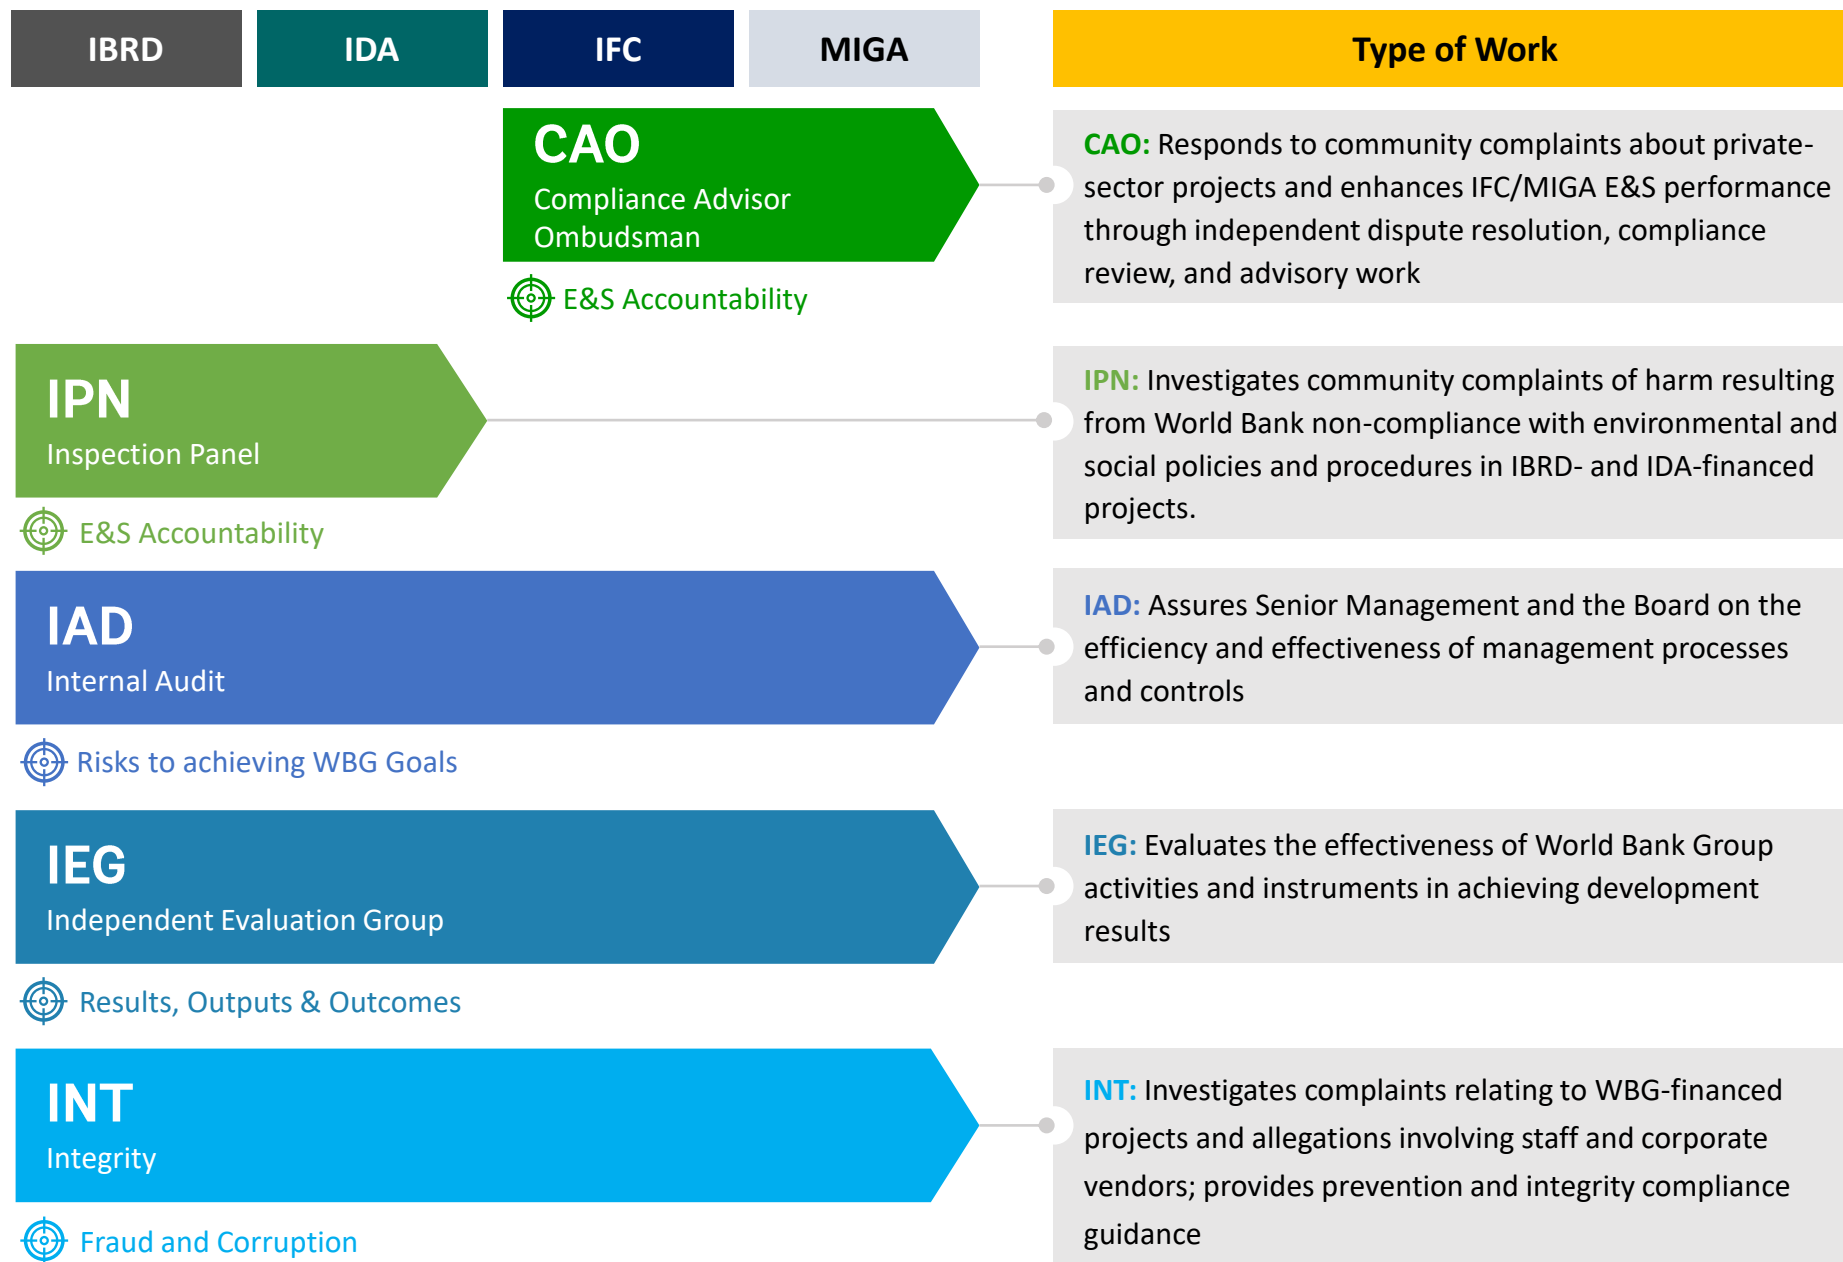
IBRD

IDA

IFC

MIGA

Type of Work

CAO
Compliance Advisor Ombudsman

E&S Accountability

CAO: Responds to community complaints about private-sector projects and enhances IFC/MIGA E&S performance through independent dispute resolution, compliance review, and advisory work

IPN
Inspection Panel

E&S Accountability

IPN: Investigates community complaints of harm resulting from World Bank non-compliance with environmental and social policies and procedures in IBRD- and IDA-financed projects.

IAD
Internal Audit

Risks to achieving WBG Goals

IAD: Assures Senior Management and the Board on the efficiency and effectiveness of management processes and controls

IEG
Independent Evaluation Group

Results, Outputs & Outcomes

IEG: Evaluates the effectiveness of World Bank Group activities and instruments in achieving development results

INT
Integrity

Fraud and Corruption

INT: Investigates complaints relating to WBG-financed projects and allegations involving staff and corporate vendors; provides prevention and integrity compliance guidance